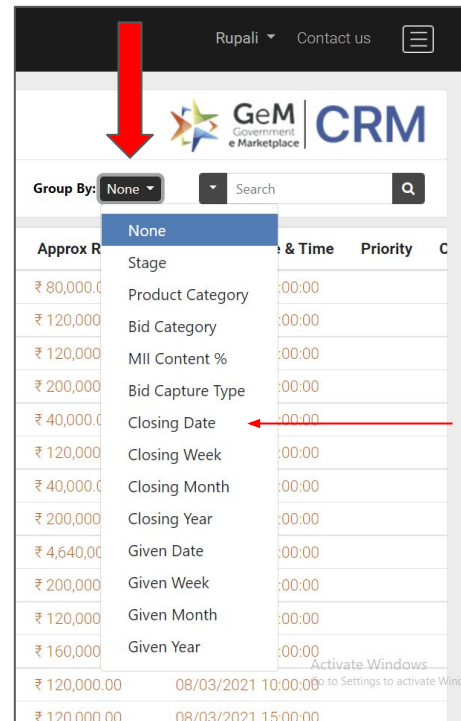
Rupali ▾ Contact us

GeM Government e Marketplace | CRM

Group By: None ▾

Search

None
Stage
Product Category
Bid Category
MII Content %
Bid Capture Type
Closing Date
Closing Week
Closing Month
Closing Year
Given Date
Given Week
Given Month
Given Year

| Approx R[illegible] | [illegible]e & Time | Priority | C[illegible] |
|---|---|---|---|
| ₹ 80,000.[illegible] | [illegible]:00:00 | | |
| ₹ 120,000 | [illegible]:00:00 | | |
| ₹ 120,000 | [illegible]:00:00 | | |
| ₹ 200,000 | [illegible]:00:00 | | |
| ₹ 40,000.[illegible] | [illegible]:00:00 | | |
| ₹ 120,000 | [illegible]:00:00 | | |
| ₹ 40,000.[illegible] | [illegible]:00:00 | | |
| ₹ 200,000 | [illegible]:00:00 | | |
| ₹ 4,640,00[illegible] | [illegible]:00:00 | | |
| ₹ 200,000 | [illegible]:00:00 | | |
| ₹ 120,000 | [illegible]:00:00 | | |
| ₹ 160,000 | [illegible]:00:00 | | |
| ₹ 120,000.00 | 08/03/2021 10:00:00 | | |
| ₹ 120,000.00 | 08/03/2021 15:00:00 | | |

Activate Windows
Go to Settings to activate Win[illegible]